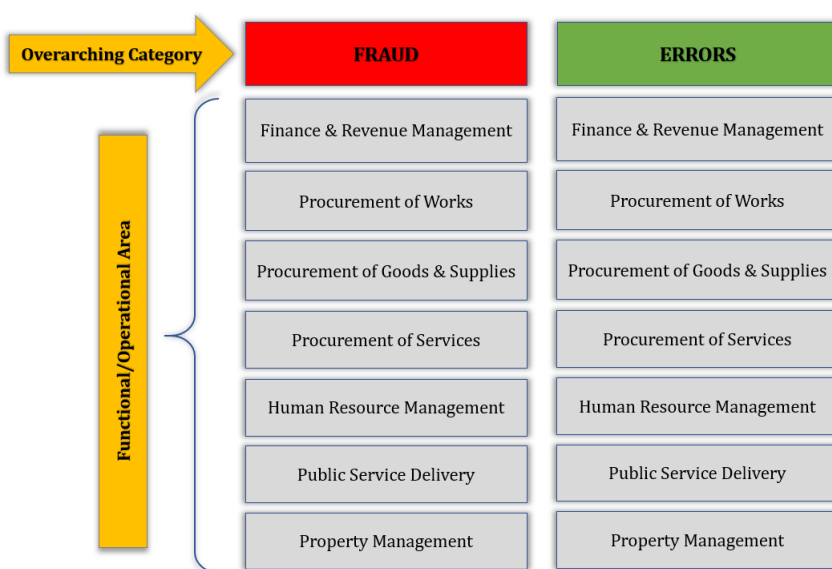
Overarching Category

Functional/Operational Area

FRAUD

Finance & Revenue Management

Procurement of Works

Procurement of Goods & Supplies

Procurement of Services

Human Resource Management

Public Service Delivery

Property Management

ERRORS

Finance & Revenue Management

Procurement of Works

Procurement of Goods & Supplies

Procurement of Services

Human Resource Management

Public Service Delivery

Property Management